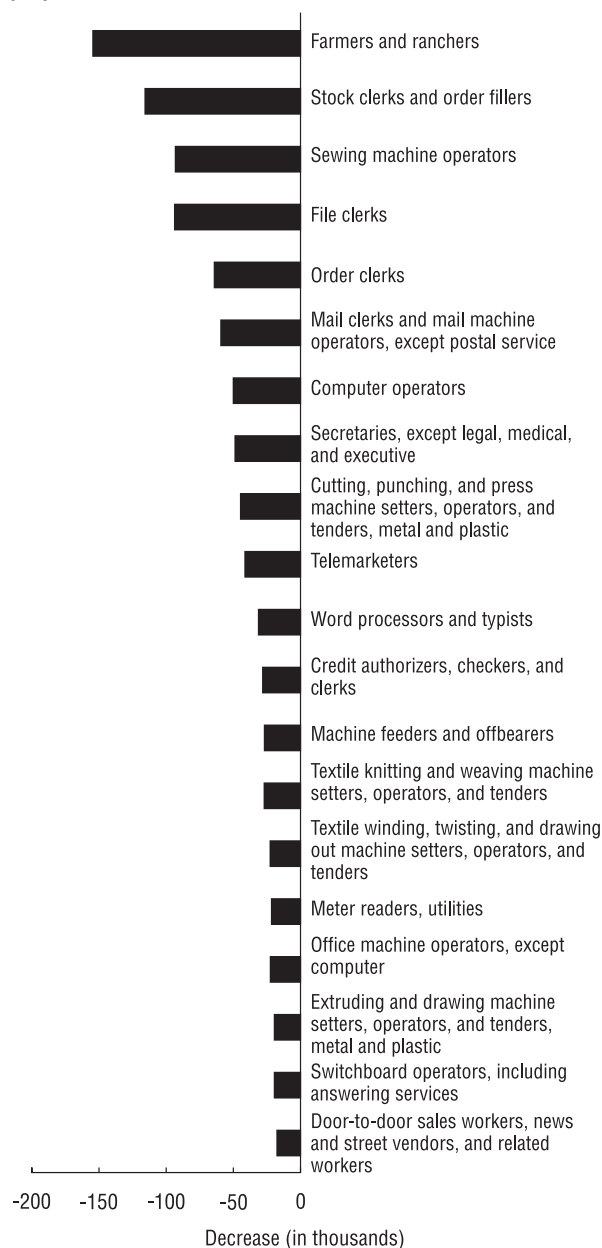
Farmers and ranchers

Stock clerks and order fillers

Sewing machine operators

File clerks

Order clerks

Mail clerks and mail machine operators, except postal service

Computer operators

Secretaries, except legal, medical, and executive

Cutting, punching, and press machine setters, operators, and tenders, metal and plastic

Telemarketers

Word processors and typists

Credit authorizers, checkers, and clerks

Machine feeders and offbearers

Textile knitting and weaving machine setters, operators, and tenders

Textile winding, twisting, and drawing out machine setters, operators, and tenders

Meter readers, utilities

Office machine operators, except computer

Extruding and drawing machine setters, operators, and tenders, metal and plastic

Switchboard operators, including answering services

Door-to-door sales workers, news and street vendors, and related workers

-200 -150 -100 -50 0

Decrease (in thousands)